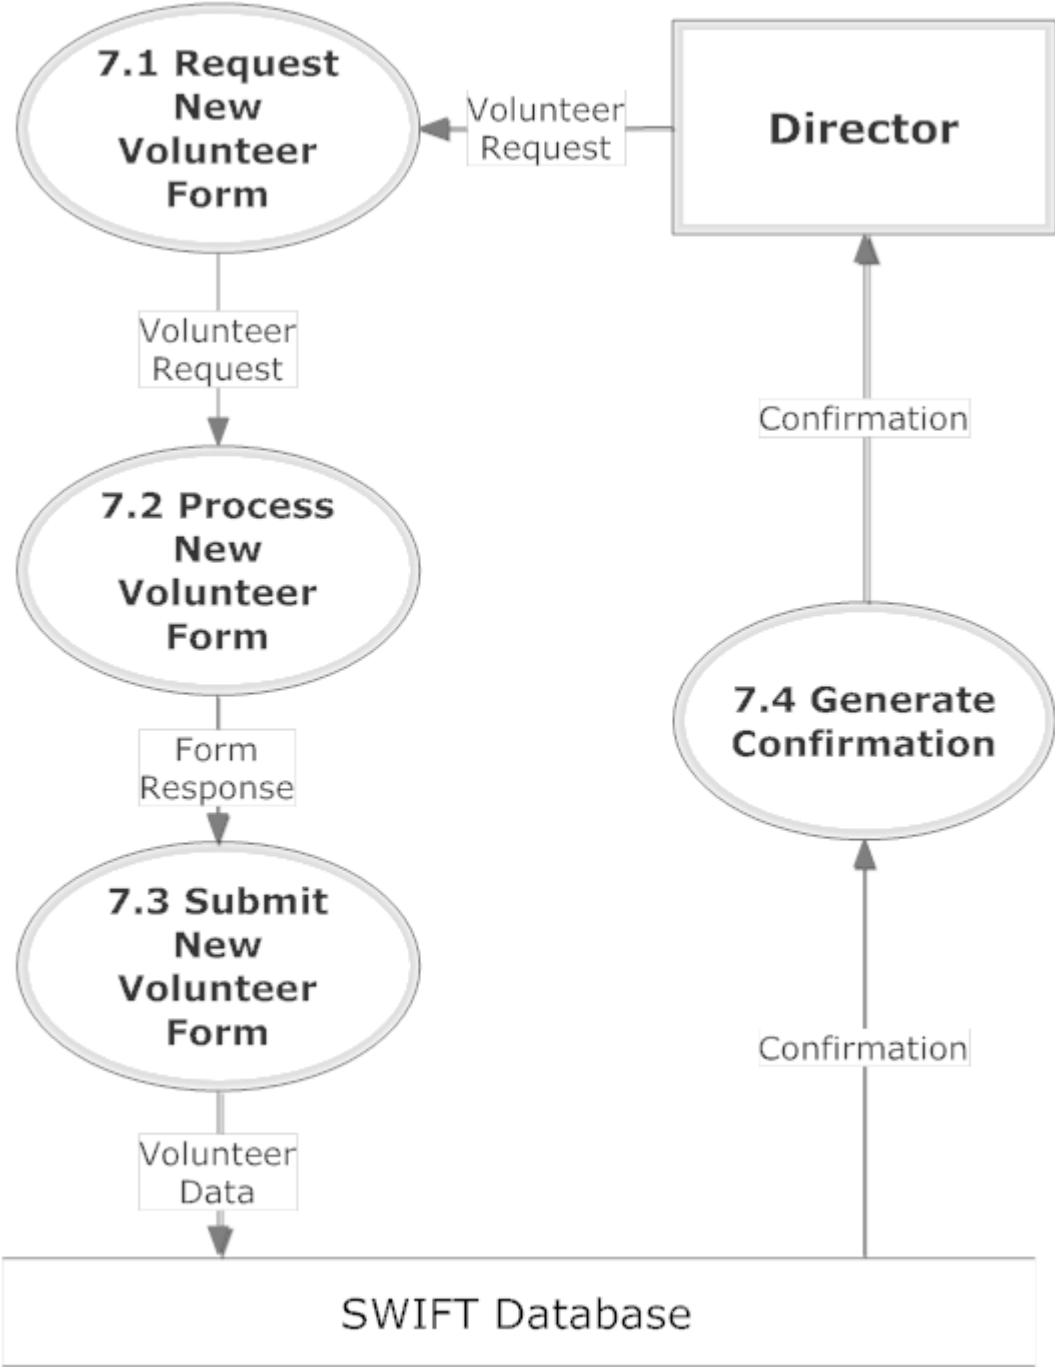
7.1 Request New Volunteer Form

Volunteer Request

Director

Volunteer Request

Confirmation

7.2 Process New Volunteer Form

Form Response

7.4 Generate Confirmation

7.3 Submit New Volunteer Form

Confirmation

Volunteer Data

SWIFT Database